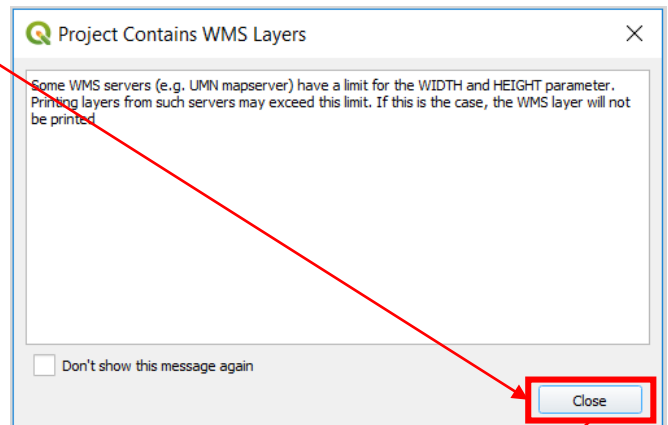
Project Contains WMS Layers

×

Some WMS servers (e.g. UMN mapserver) have a limit for the WIDTH and HEIGHT parameter. Printing layers from such servers may exceed this limit. If this is the case, the WMS layer will not be printed

Don't show this message again

Close